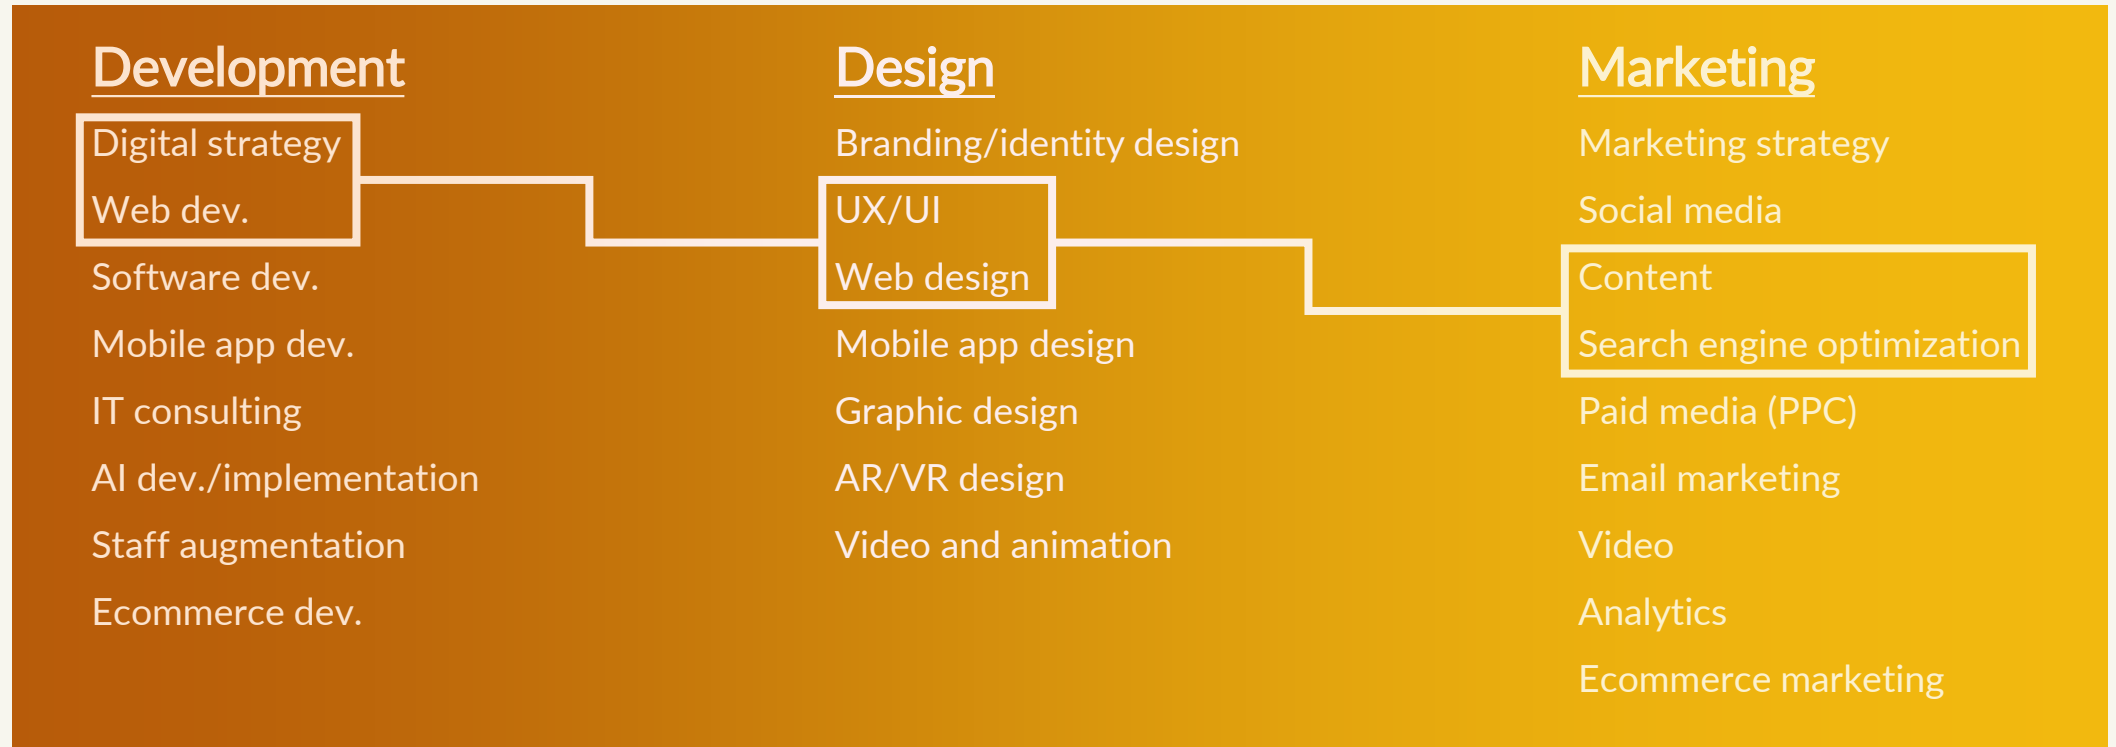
Development

Digital strategy

Web dev.

Software dev.

Mobile app dev.

IT consulting

AI dev./implementation

Staff augmentation

Ecommerce dev.

Design

Branding/identity design

UX/UI

Web design

Mobile app design

Graphic design

AR/VR design

Video and animation

Marketing

Marketing strategy

Social media

Content

Search engine optimization

Paid media (PPC)

Email marketing

Video

Analytics

Ecommerce marketing